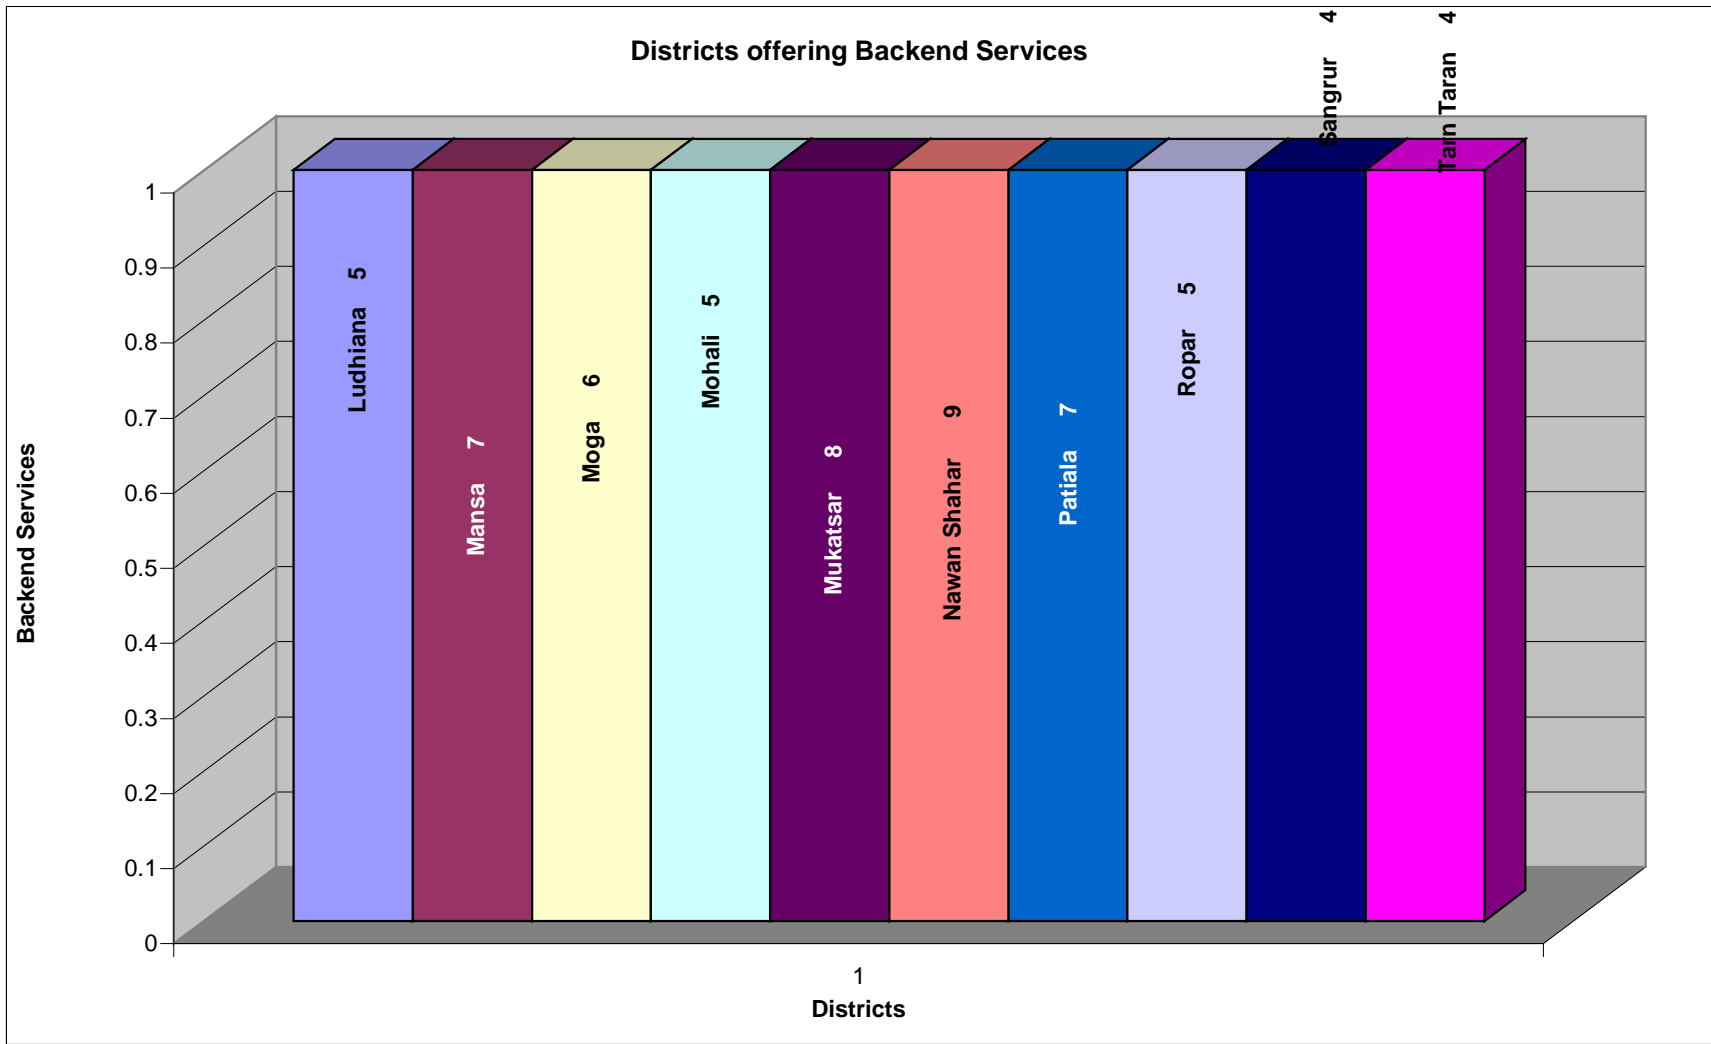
Districts offering Backend Services

Backend Services

1
0.9
0.8
0.7
0.6
0.5
0.4
0.3
0.2
0.1
0

Ludhiana 5
Mansa 7
Moga 6
Mohali 5
Mukatsar 8
Nawan Shahar 9
Patiala 7
Ropar 5
Sangrur 4
Tarn Taran 4

1
Districts